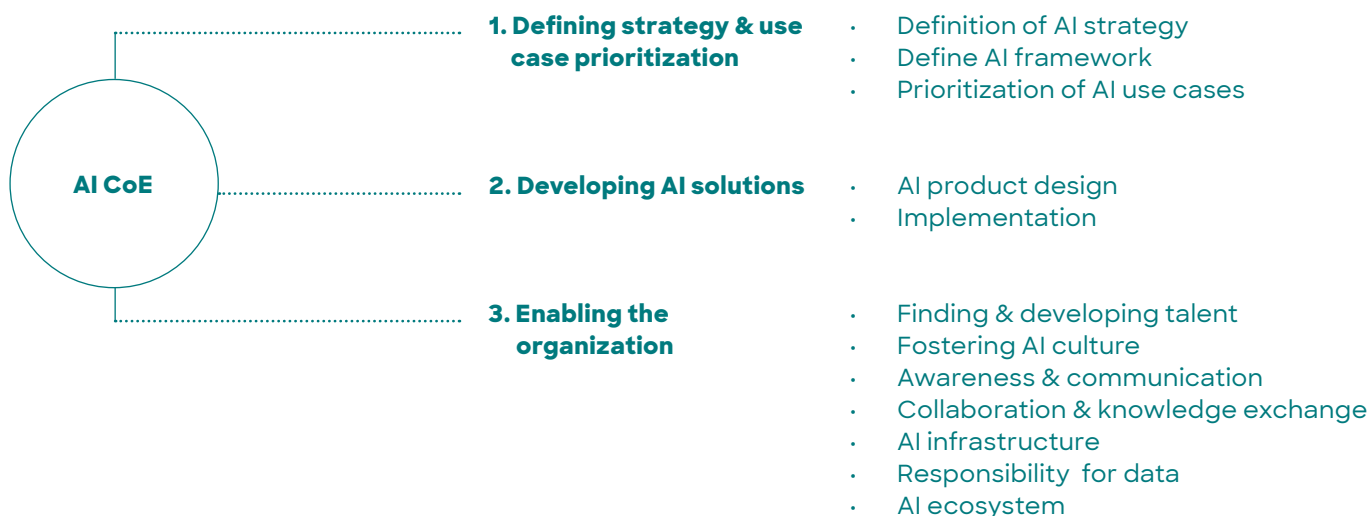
AI CoE

1. Defining strategy & use case prioritization

- Definition of AI strategy
- Define AI framework
- Prioritization of AI use cases

2. Developing AI solutions

- AI product design
- Implementation

3. Enabling the organization

- Finding & developing talent
- Fostering AI culture
- Awareness & communication
- Collaboration & knowledge exchange
- AI infrastructure
- Responsibility for data
- AI ecosystem